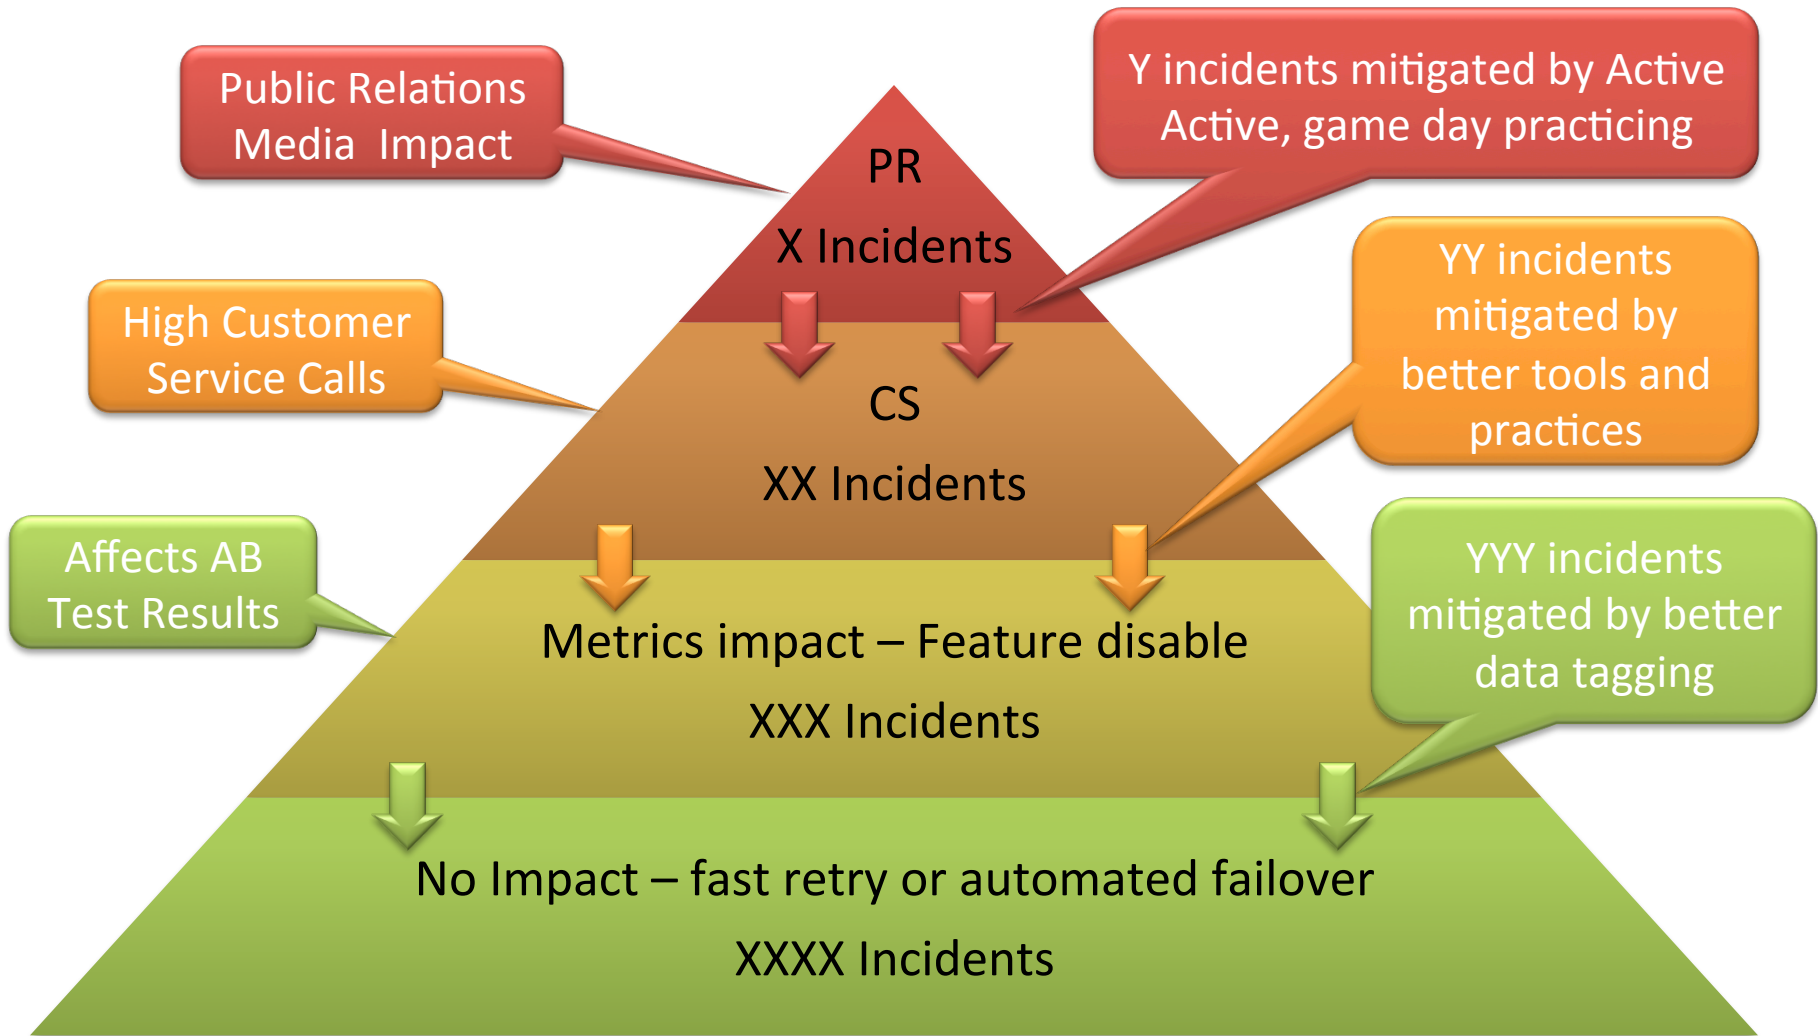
Public Relations Media Impact

Y incidents mitigated by Active Active, game day practicing

PR

X Incidents

High Customer Service Calls

YY incidents mitigated by better tools and practices

CS

XX Incidents

Affects AB Test Results

YYY incidents mitigated by better data tagging

Metrics impact – Feature disable

XXX Incidents

No Impact – fast retry or automated failover

XXXX Incidents